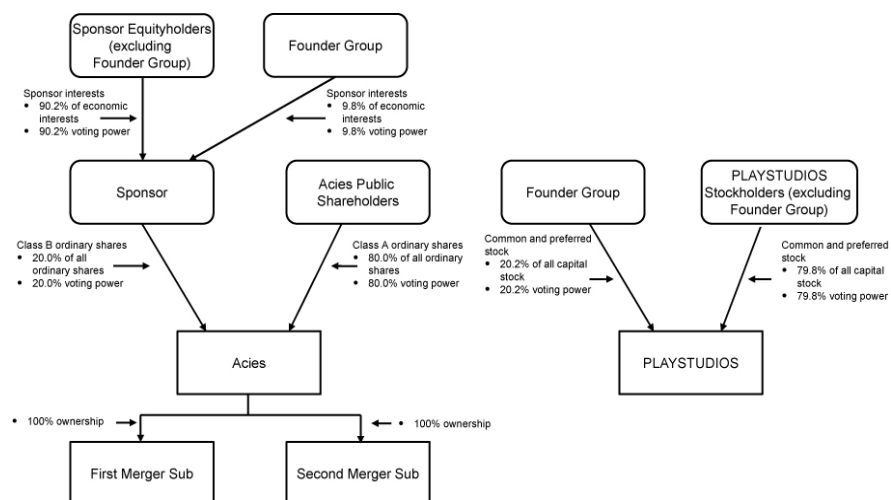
Sponsor Equityholders (excluding Founder Group)

Founder Group

Sponsor interests
• 90.2% of economic interests
• 90.2% voting power

Sponsor interests
• 9.8% of economic interests
• 9.8% voting power

Sponsor

Acies Public Shareholders

Class B ordinary shares
• 20.0% of all ordinary shares
• 20.0% voting power

Class A ordinary shares
• 80.0% of all ordinary shares
• 80.0% voting power

Acies

• 100% ownership

• 100% ownership

First Merger Sub

Second Merger Sub

Founder Group

PLAYSTUDIOS Stockholders (excluding Founder Group)

Common and preferred stock
• 20.2% of all capital stock
• 20.2% voting power

Common and preferred stock
• 79.8% of all capital stock
• 79.8% voting power

PLAYSTUDIOS